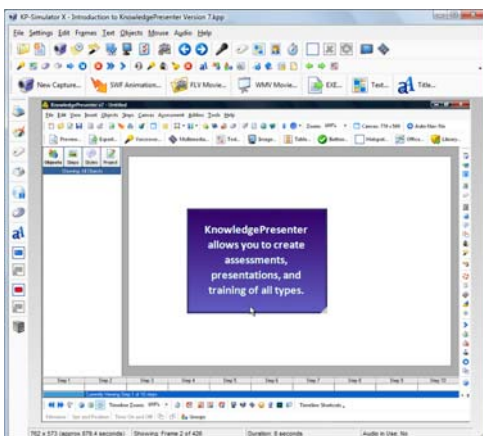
KP-Simulator X - Introduction to KnowledgePresenter Version 7.kpp

File Settings Edit Frames Text Objects Mouse Audio Help

New Capture... SWF Animation... FLV Movie... WMV Movie... EXE... Text... Title...

KnowledgePresenter v7 - Untitled

File Edit View Insert Objects Steps Canvas Assessment Addons Tools Help

Zoom: 100% Canvas: 770 x 560 Auto-Size File

Preview... Export... Hotzones... Multimedia... Text... Image... Table... Button... Hotspot... Office... Library...

Objects Steps Styles Project

Showing All Objects

KnowledgePresenter allows you to create assessments, presentations, and training of all types.

Step 1 Step 2 Step 3 Step 4 Step 5 Step 6 Step 7 Step 8 Step 9 Step 10

Currently Viewing Step 1 of 10 steps

Timeline Zoom: 100% Timeline Shortcuts

762 x 573 (approx 079.4 seconds) Showing: Frame 2 of 426 Duration: 0 seconds Audio in Use: No